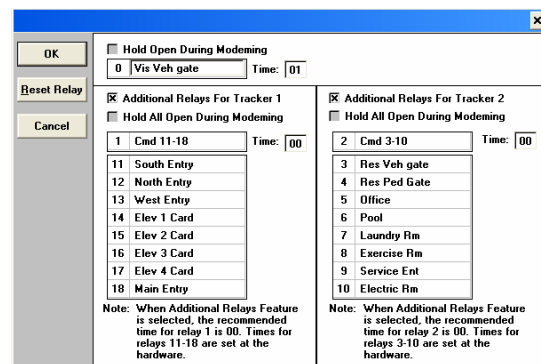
×

OK

Reset Relay

Cancel

Hold Open During Modeming

0 Vis Veh gate Time: 01

☒ Additional Relays For Tracker 1

Hold All Open During Modeming

1 Cmd 11-18 Time: 00

| | |
|---|---|
| 11 | South Entry |
| 12 | North Entry |
| 13 | West Entry |
| 14 | Elev 1 Card |
| 15 | Elev 2 Card |
| 16 | Elev 3 Card |
| 17 | Elev 4 Card |
| 18 | Main Entry |

Note: When Additional Relays Feature is selected, the recommended time for relay 1 is 00. Times for relays 11-18 are set at the hardware.

☒ Additional Relays For Tracker 2

Hold All Open During Modeming

2 Cmd 3-10 Time: 00

| | |
|---|---|
| 3 | Res Veh gate |
| 4 | Res Ped Gate |
| 5 | Office |
| 6 | Pool |
| 7 | Laundry Rm |
| 8 | Exercise Rm |
| 9 | Service Ent |
| 10 | Electric Rm |

Note: When Additional Relays Feature is selected, the recommended time for relay 2 is 00. Times for relays 3-10 are set at the hardware.